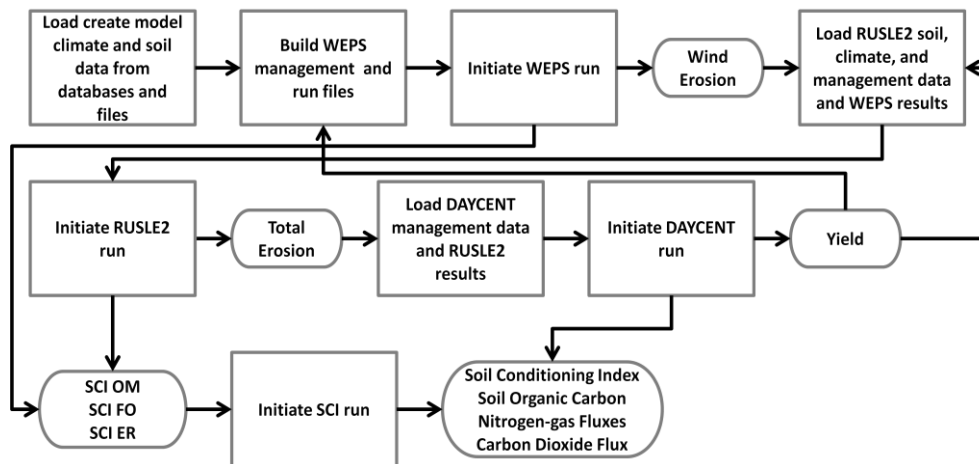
Load create model climate and soil data from databases and files

Build WEPS management and run files

Initiate WEPS run

Wind Erosion

Load RUSLE2 soil, climate, and management data and WEPS results

Initiate RUSLE2 run

Total Erosion

Load DAYCENT management data and RUSLE2 results

Initiate DAYCENT run

Yield

SCI OM
SCI FO
SCI ER

Initiate SCI run

Soil Conditioning Index
Soil Organic Carbon
Nitrogen-gas Fluxes
Carbon Dioxide Flux